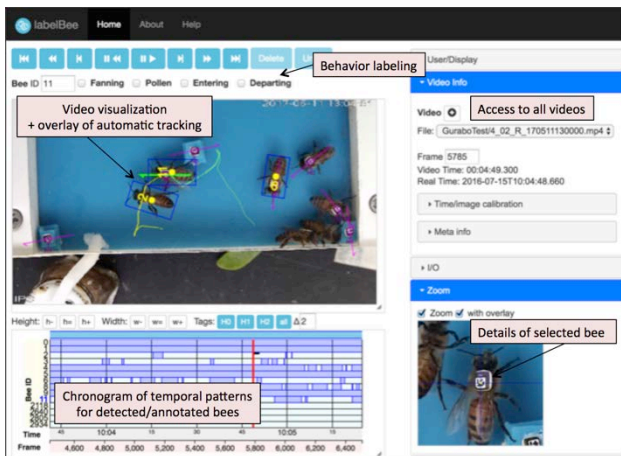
labelBee Home About Help

Delete

Behavior labeling

Bee ID 11 Fanning Pollen Entering Departing

Video visualization + overlay of automatic tracking

2017-05-11 13:00:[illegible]

Height: h- h= h+ Width: w- w= w+ Tags: H0 H1 H2 all Δ2

Bee ID

Chronogram of temporal patterns for detected/annotated bees

Time 10:04 10:05

Frame 4,600 4,800 5,000 5,200 5,400 5,600 5,800 6,000 6,200 6,400

User/Display

Video Info

Access to all videos

Video

File: GuraboTest/4_02_R_170511130000.mp4

Frame 5785
Video Time: 00:04:49.300
Real Time: 2016-07-15T10:04:48.660

Time/image calibration

Meta info

I/O

Zoom

Zoom with overlay

Details of selected bee